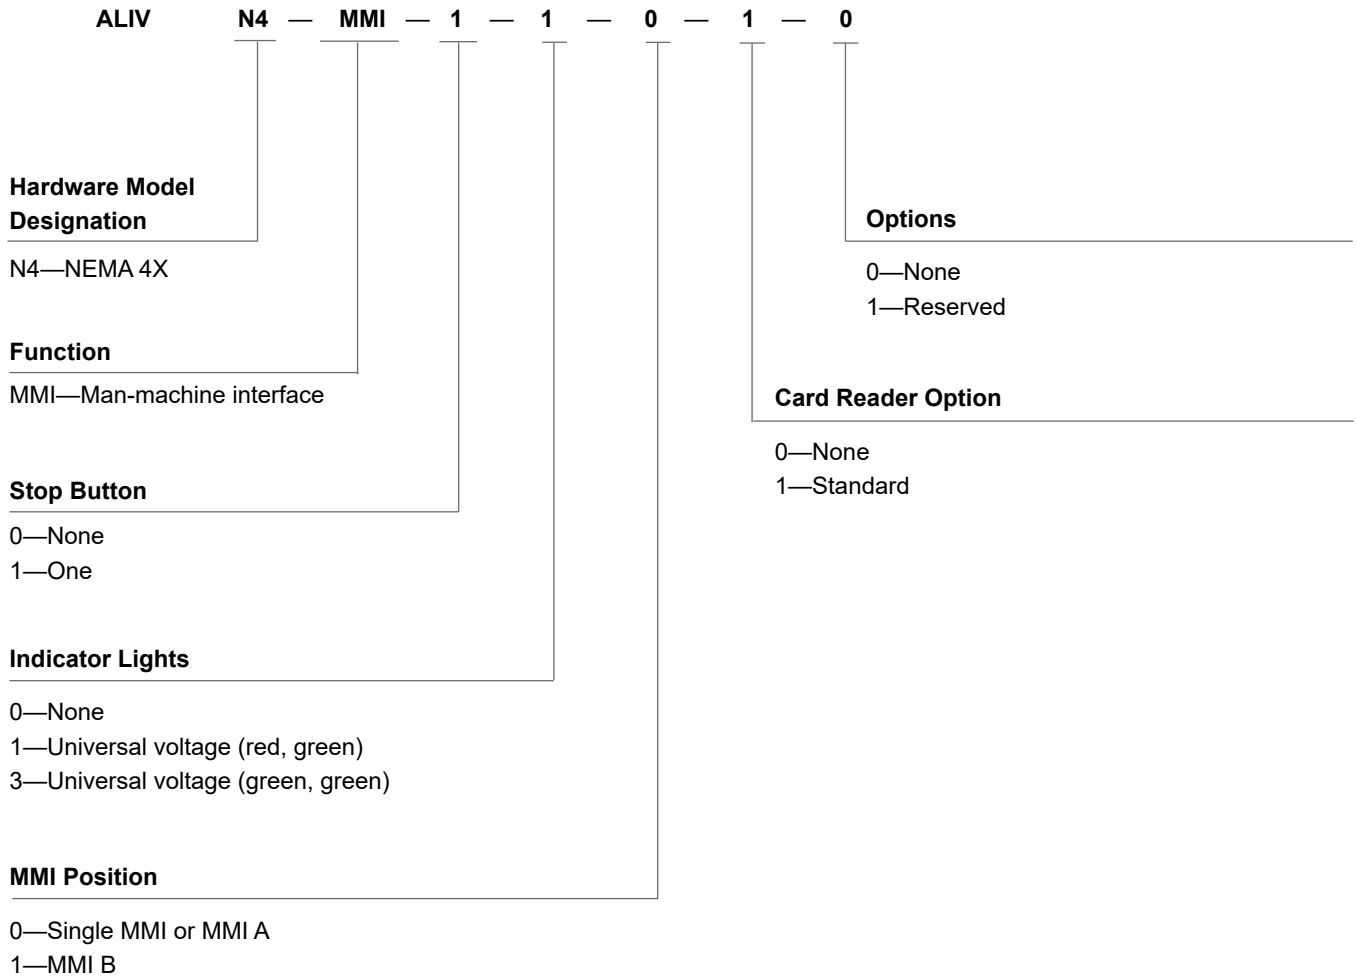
ALIV N4 — MMI — 1 — 1 — 0 — 1 — 0

Hardware Model Designation

N4—NEMA 4X

Function

MMI—Man-machine interface

Stop Button

0—None
1—One

Indicator Lights

0—None
1—Universal voltage (red, green)
3—Universal voltage (green, green)

MMI Position

0—Single MMI or MMI A
1—MMI B

Options

0—None
1—Reserved

Card Reader Option

0—None
1—Standard